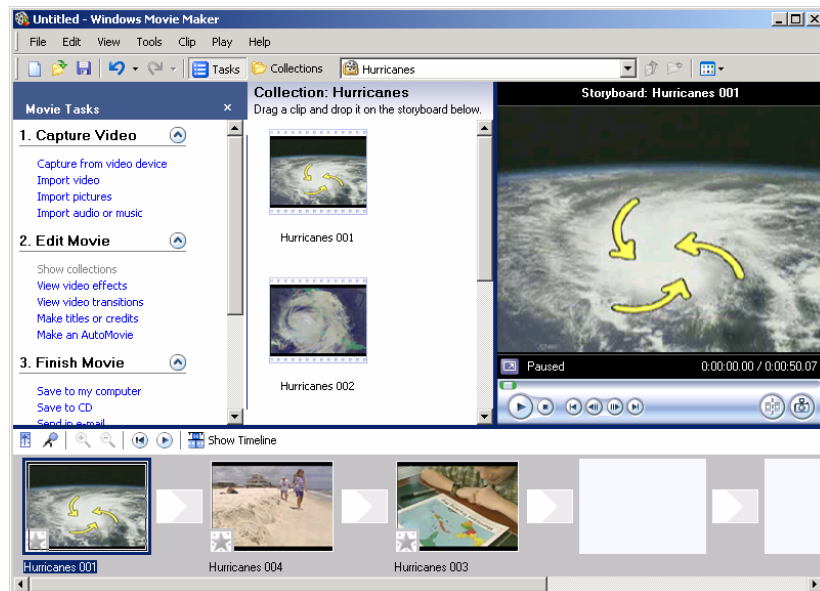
Untitled - Windows Movie Maker

File Edit View Tools Clip Play Help

Tasks Collections Hurricanes

Movie Tasks

1. Capture Video

Capture from video device
Import video
Import pictures
Import audio or music

2. Edit Movie

Show collections
View video effects
View video transitions
Make titles or credits
Make an AutoMovie

3. Finish Movie

Save to my computer
Save to CD
Send in e-mail

Collection: Hurricanes
Drag a clip and drop it on the storyboard below.

Hurricanes 001

Hurricanes 002

Storyboard: Hurricanes 001

Paused 0:00:00.00 / 0:00:50.07

Show Timeline

Hurricanes 001 Hurricanes 004 Hurricanes 003